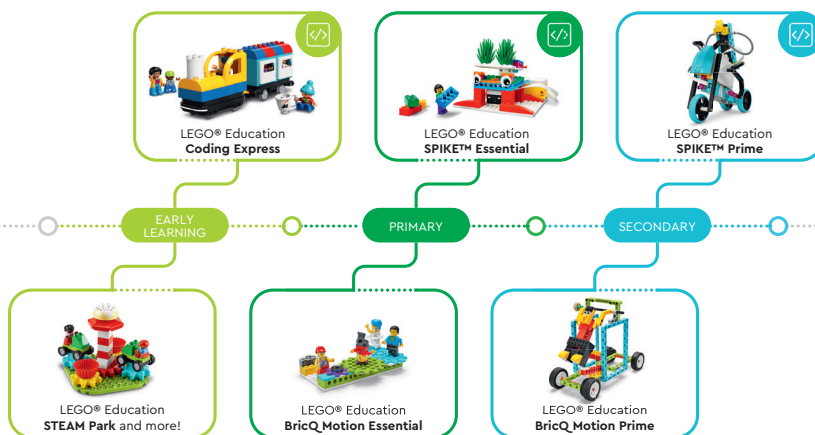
LEGO® Education
Coding Express

LEGO® Education
SPIKE™ Essential

LEGO® Education
SPIKE™ Prime

EARLY LEARNING

PRIMARY

SECONDARY

LEGO® Education
STEAM Park and more!

LEGO® Education
BricQ Motion Essential

LEGO® Education
BricQ Motion Prime